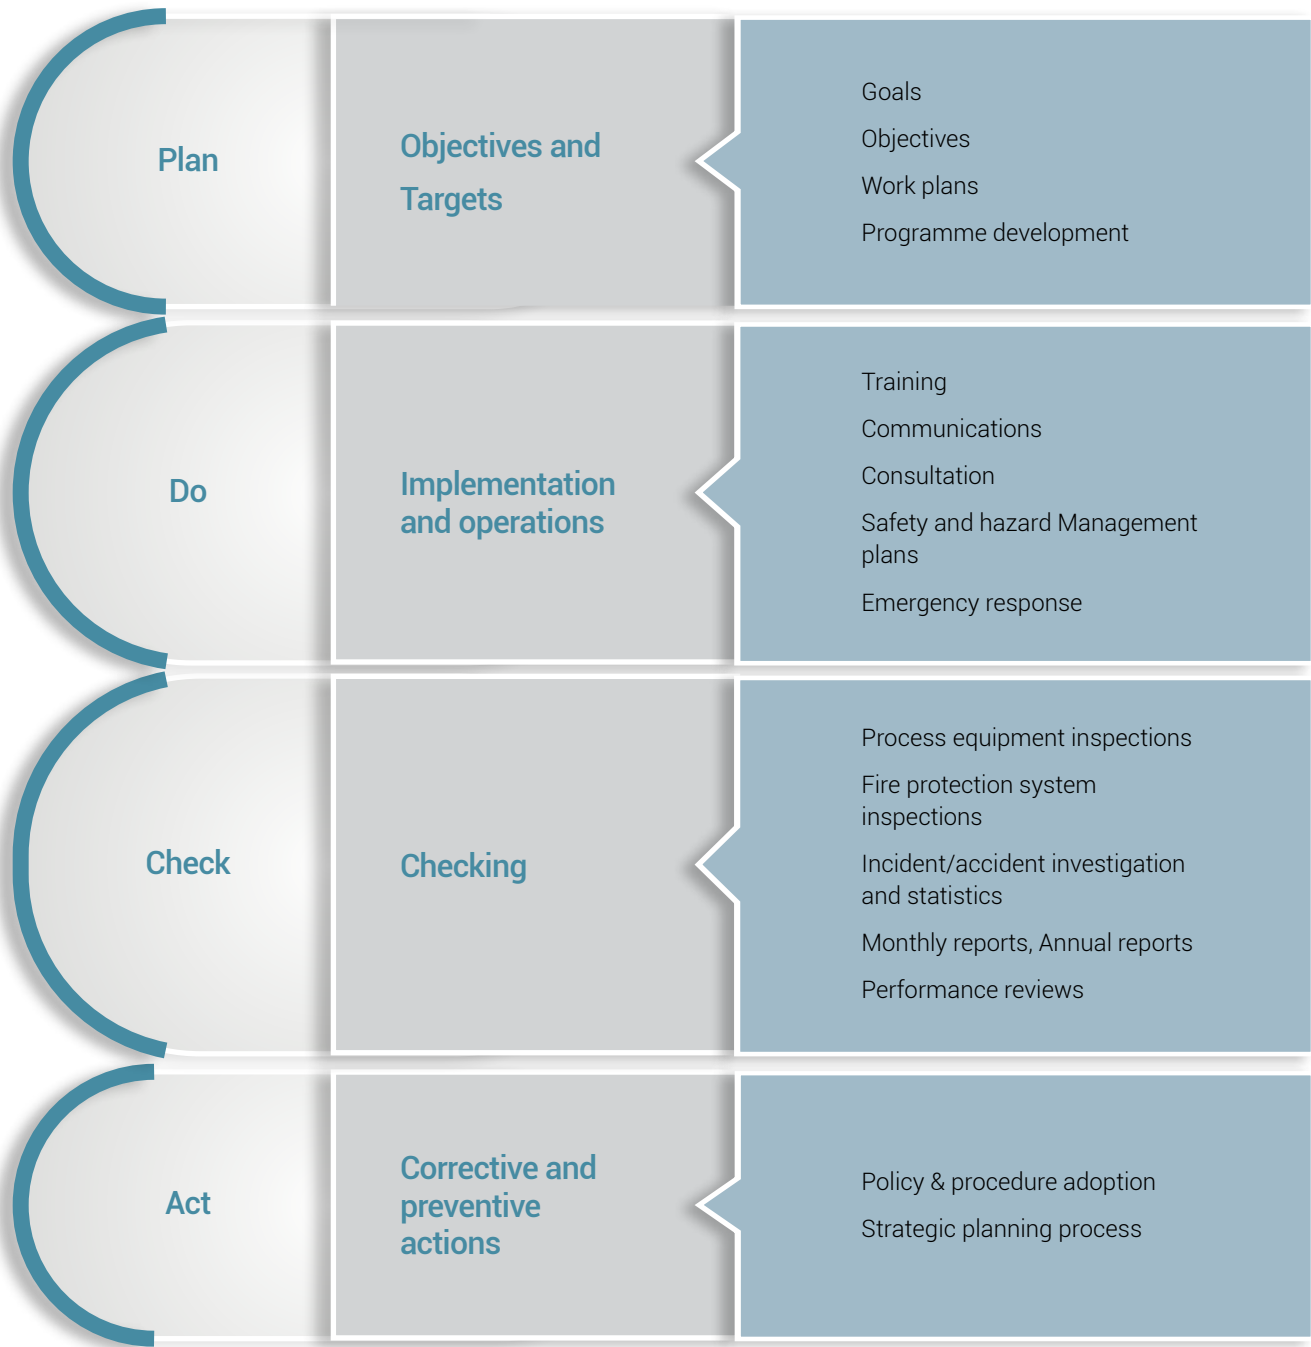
Plan

Objectives and Targets

Goals

Objectives

Work plans

Programme development

Do

Implementation and operations

Training

Communications

Consultation

Safety and hazard Management plans

Emergency response

Check

Checking

Process equipment inspections

Fire protection system inspections

Incident/accident investigation and statistics

Monthly reports, Annual reports

Performance reviews

Act

Corrective and preventive actions

Policy & procedure adoption

Strategic planning process